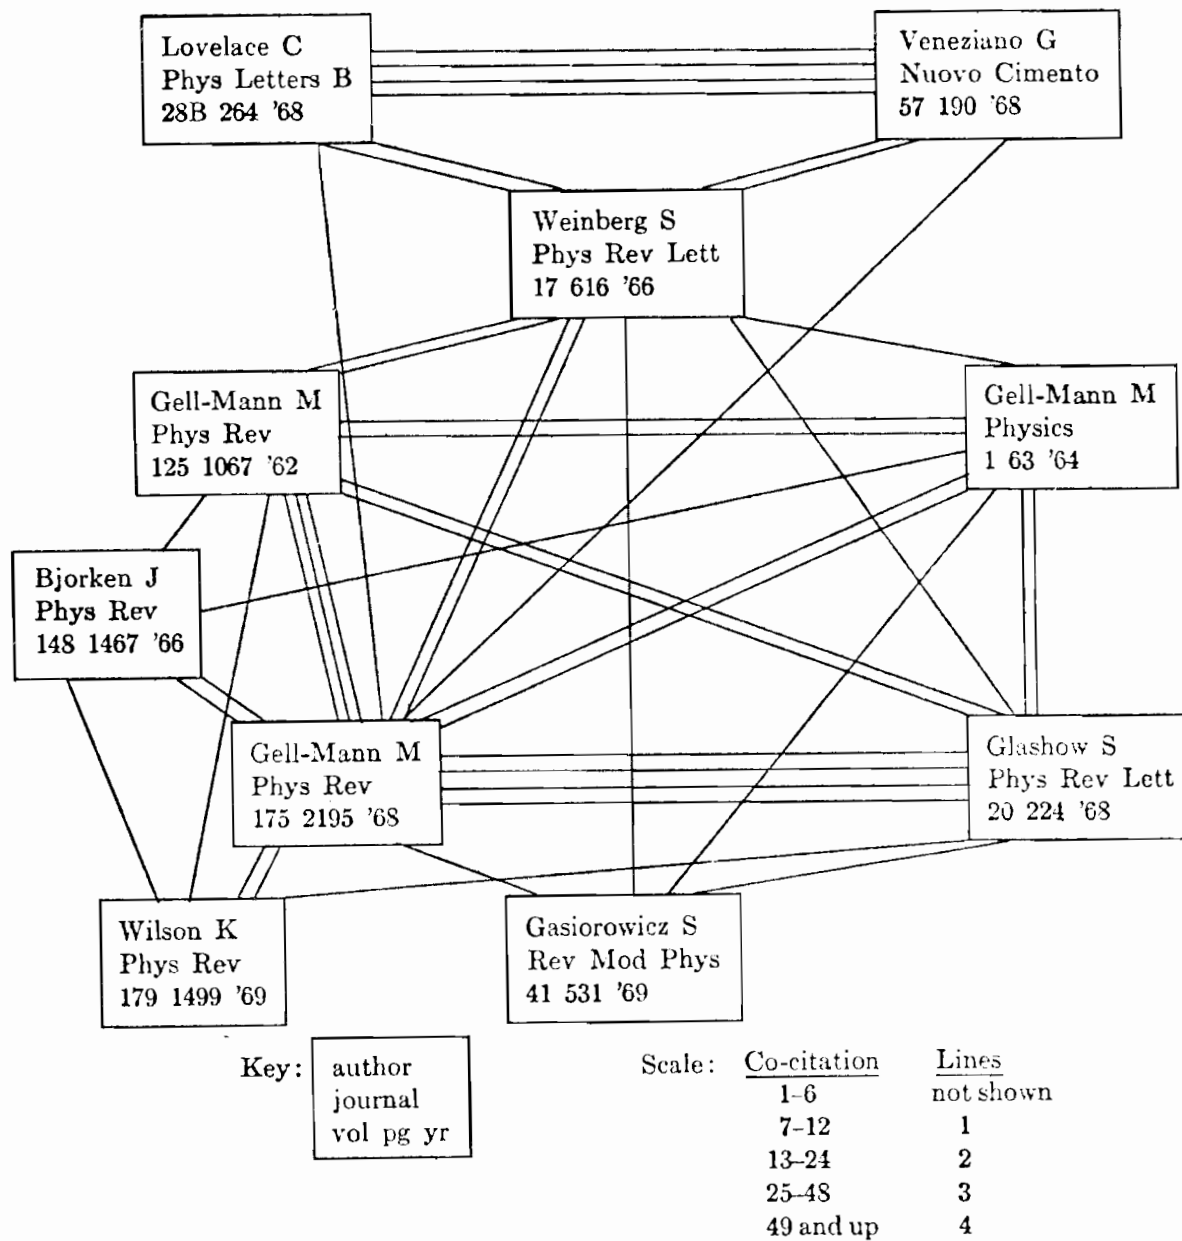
Lovelace C
Phys Letters B
28B 264 '68

Veneziano G
Nuovo Cimento
57 190 '68

Weinberg S
Phys Rev Lett
17 616 '66

Gell-Mann M
Phys Rev
125 1067 '62

Gell-Mann M
Physics
1 63 '64

Bjorken J
Phys Rev
148 1467 '66

Gell-Mann M
Phys Rev
175 2195 '68

Glashow S
Phys Rev Lett
20 224 '68

Wilson K
Phys Rev
179 1499 '69

Gasiorowicz S
Rev Mod Phys
41 531 '69

Key:
author
journal
vol pg yr

Scale:

| Co-citation | Lines |
|---|---|
| 1–6 | not shown |
| 7–12 | 1 |
| 13–24 | 2 |
| 25–48 | 3 |
| 49 and up | 4 |